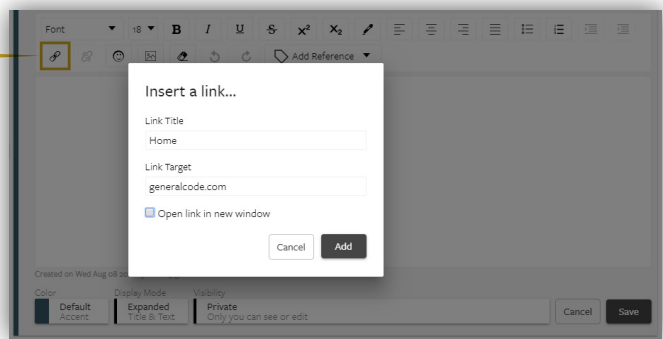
Font 18 B I U S $x^2$ $X_2$

Add Reference

Insert a link...

Link Title

Home

Link Target

generalcode.com

Open link in new window

Cancel Add

Created on Wed Aug 08 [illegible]

Color

Default
Accent

Display Mode

Expanded
Title & Text

Visibility

Private
Only you can see or edit

Cancel Save